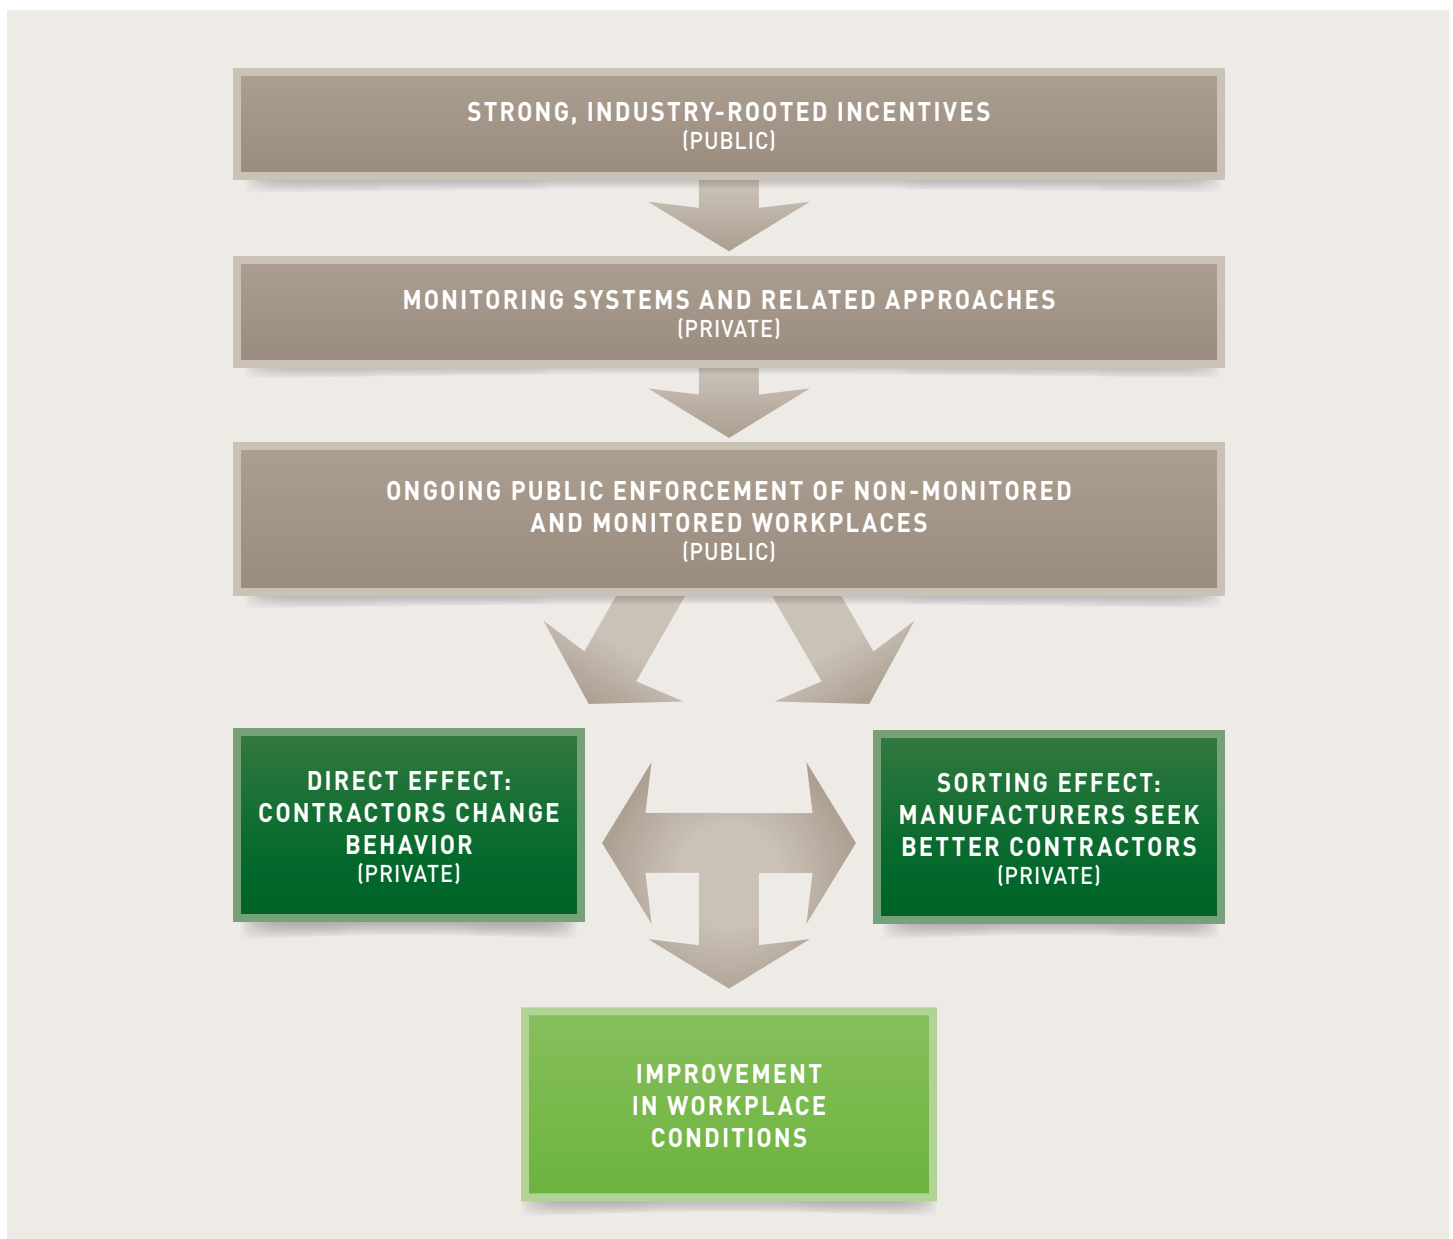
STRONG, INDUSTRY-ROOTED INCENTIVES
(PUBLIC)

MONITORING SYSTEMS AND RELATED APPROACHES
(PRIVATE)

ONGOING PUBLIC ENFORCEMENT OF NON-MONITORED AND MONITORED WORKPLACES
(PUBLIC)

DIRECT EFFECT: CONTRACTORS CHANGE BEHAVIOR
(PRIVATE)

SORTING EFFECT: MANUFACTURERS SEEK BETTER CONTRACTORS
(PRIVATE)

IMPROVEMENT IN WORKPLACE CONDITIONS